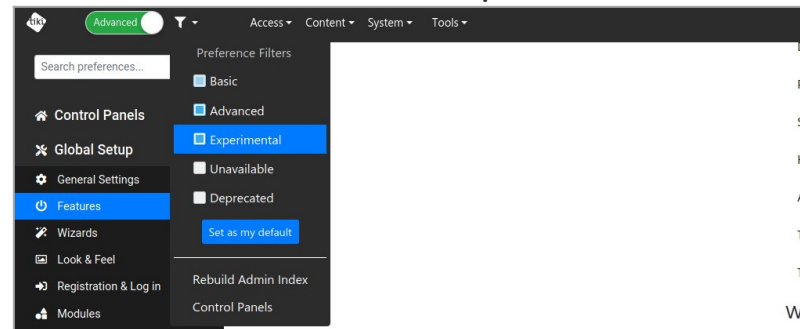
tiki
Advanced
Access
Content
System
Tools
Search preferences...
Control Panels
Global Setup
General Settings
Features
Wizards
Look & Feel
Registration & Log in
Modules
Preference Filters
Basic
Advanced
Experimental
Unavailable
Deprecated
Set as my default
Rebuild Admin Index
Control Panels
W